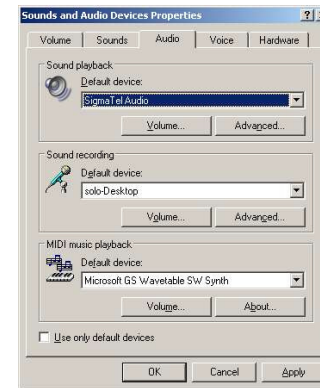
Sounds and Audio Devices Properties

Volume | Sounds | Audio | Voice | Hardware

Sound playback
Default device:
SigmaTel Audio
Volume...
Advanced...

Sound recording
Default device:
solo-Desktop
Volume...
Advanced...

MIDI music playback
Default device:
Microsoft GS Wavetable SW Synth
Volume...
About...

Use only default devices

OK
Cancel
Apply